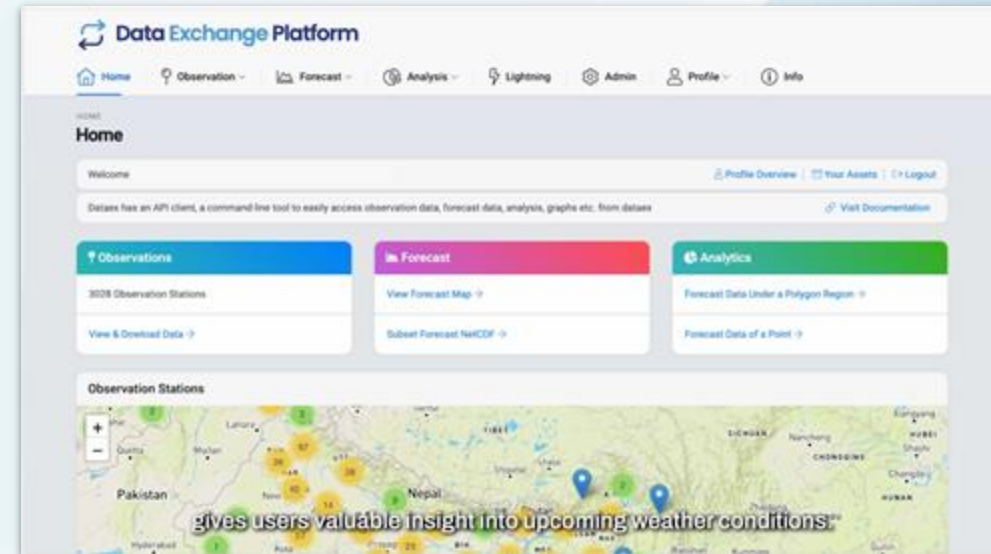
Data Exchange Platform

Home Observation Forecast Analysis Lightning Admin Profile Info

HOME
Home

Welcome
Profile Overview | Your Assets | Logout

Dataex has an API client, a command line tool to easily access observation data, forecast data, analysis, graphs etc. from dataex
Visit Documentation

Observations
3028 Observation Stations
View & Download Data →

Forecast
View Forecast Map →
Subset Forecast NetCDF →

Analytics
Forecast Data Under a Polygon Region →
Forecast Data of a Point →

Observation Stations

+
−

Pakistan
Nepal

gives users valuable insight into upcoming weather conditions.